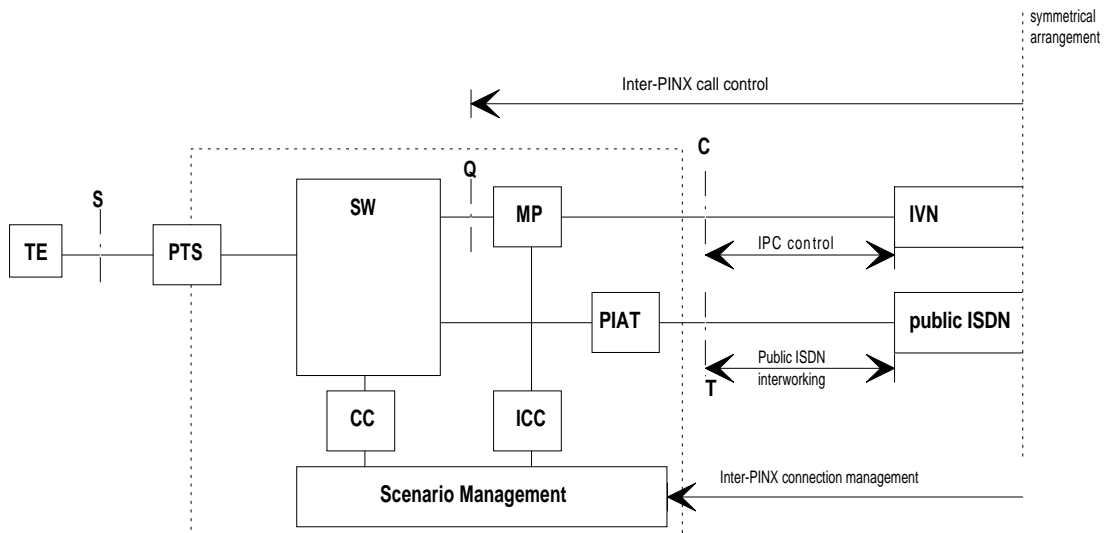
symmetrical arrangement

Inter-PINX call control

C

Q

S

SW

MP

IVN

TE

PTS

IPC control

PIAT

public ISDN

Public ISDN interworking

T

CC

ICC

Scenario Management

Inter-PINX connection management